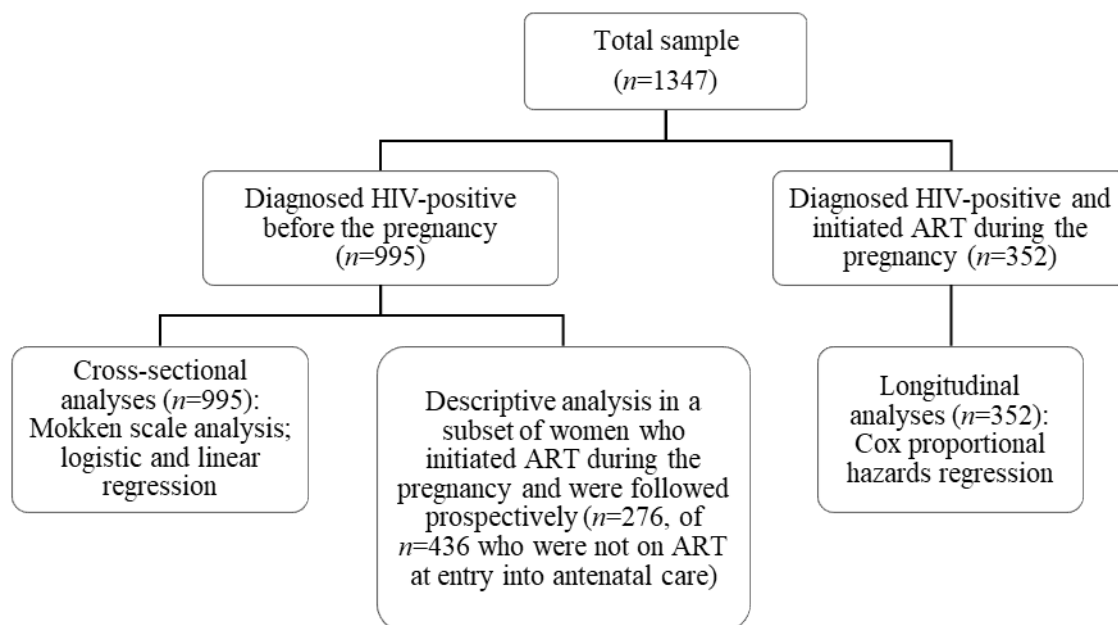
Total sample ($n$=1347)

Diagnosed HIV-positive before the pregnancy ($n$=995)

Diagnosed HIV-positive and initiated ART during the pregnancy ($n$=352)

Cross-sectional analyses ($n$=995): Mokken scale analysis; logistic and linear regression

Descriptive analysis in a subset of women who initiated ART during the pregnancy and were followed prospectively ($n$=276, of $n$=436 who were not on ART at entry into antenatal care)

Longitudinal analyses ($n$=352): Cox proportional hazards regression